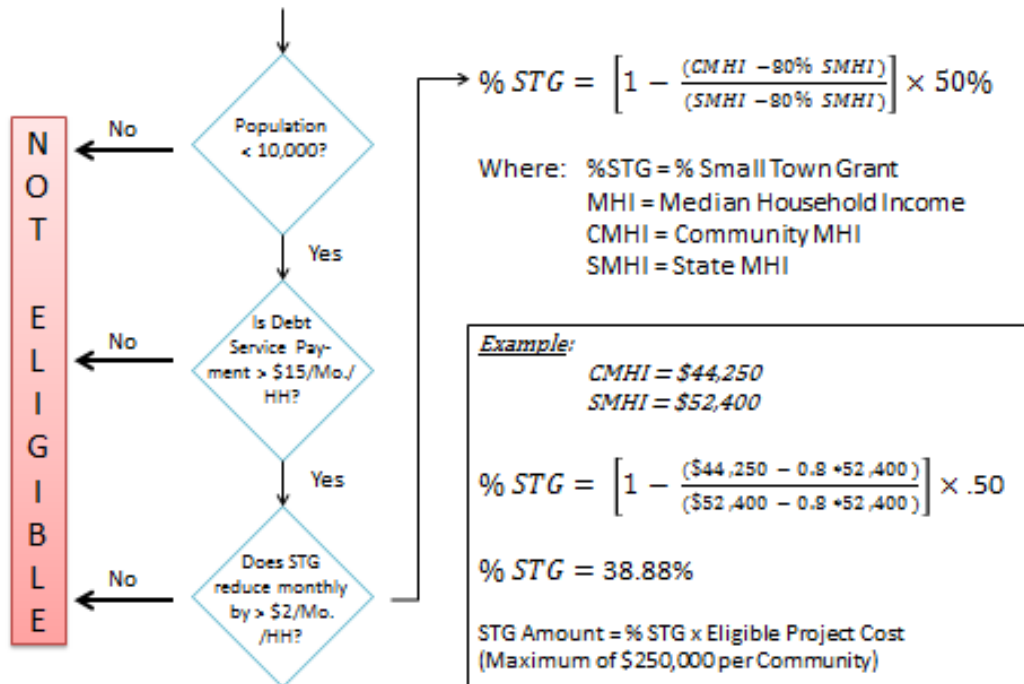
NOT ELIGIBLE

No

Population < 10,000?

Yes

No

Is Debt Service Payment > $15/Mo./HH?

Yes

No

Does STG reduce monthly by > $2/Mo./HH?

$\% \, STG = \left[1 - \frac{(CMHI - 80\% \, SMHI)}{(SMHI - 80\% \, SMHI)}\right] \times 50\%$

Where: %STG = % Small Town Grant
MHI = Median Household Income
CMHI = Community MHI
SMHI = State MHI

Example:
CMHI = $44,250
SMHI = $52,400

$\% \, STG = \left[1 - \frac{(\$44,250 - 0.8 * 52,400)}{(\$52,400 - 0.8 * 52,400)}\right] \times .50$

$\% \, STG = 38.88\%$

STG Amount = % STG x Eligible Project Cost
(Maximum of $250,000 per Community)